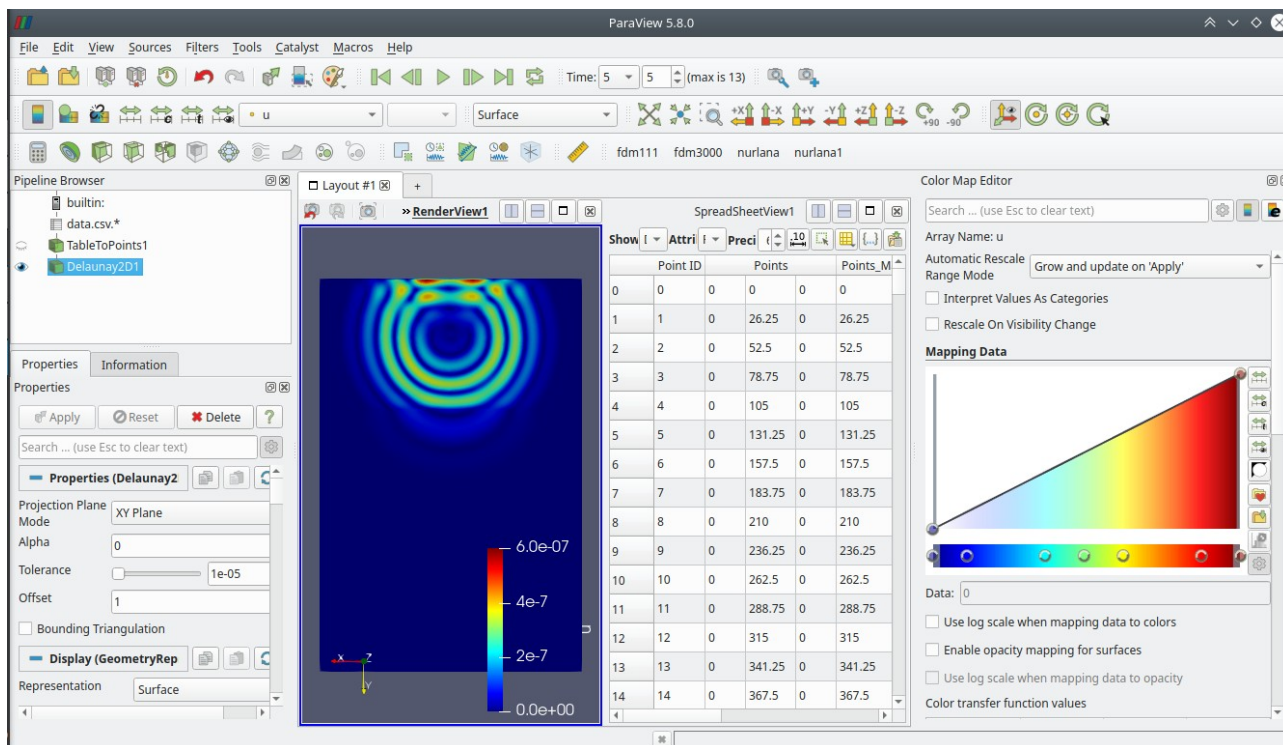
ParaView 5.8.0

File Edit View Sources Filters Tools Catalyst Macros Help

Time: 5 5 (max is 13)

u Surface

fdm111 fdm3000 nurlana nurlana1

Pipeline Browser
builtin:
data.csv.*
TableToPoints1
Delaunay2D1

Properties Information
Properties
Apply Reset Delete ?
Search ... (use Esc to clear text)
Properties (Delaunay2
Projection Plane Mode XY Plane
Alpha 0
Tolerance 1e-05
Offset 1
Bounding Triangulation
Display (GeometryRep
Representation Surface

Layout #1 +
RenderView1
6.0e-07
4e-7
2e-7
0.0e+00

SpreadSheetView1
Show Attri Preci 10

| | Point ID | | Points | | Points_M |
|---|---|---|---|---|---|
| 0 | 0 | 0 | 0 | 0 | 0 |
| 1 | 1 | 0 | 26.25 | 0 | 26.25 |
| 2 | 2 | 0 | 52.5 | 0 | 52.5 |
| 3 | 3 | 0 | 78.75 | 0 | 78.75 |
| 4 | 4 | 0 | 105 | 0 | 105 |
| 5 | 5 | 0 | 131.25 | 0 | 131.25 |
| 6 | 6 | 0 | 157.5 | 0 | 157.5 |
| 7 | 7 | 0 | 183.75 | 0 | 183.75 |
| 8 | 8 | 0 | 210 | 0 | 210 |
| 9 | 9 | 0 | 236.25 | 0 | 236.25 |
| 10 | 10 | 0 | 262.5 | 0 | 262.5 |
| 11 | 11 | 0 | 288.75 | 0 | 288.75 |
| 12 | 12 | 0 | 315 | 0 | 315 |
| 13 | 13 | 0 | 341.25 | 0 | 341.25 |
| 14 | 14 | 0 | 367.5 | 0 | 367.5 |

Color Map Editor
Search ... (use Esc to clear text)
Array Name: u
Automatic Rescale Range Mode Grow and update on 'Apply'
Interpret Values As Categories
Rescale On Visibility Change
Mapping Data
Data: 0
Use log scale when mapping data to colors
Enable opacity mapping for surfaces
Use log scale when mapping data to opacity
Color transfer function values